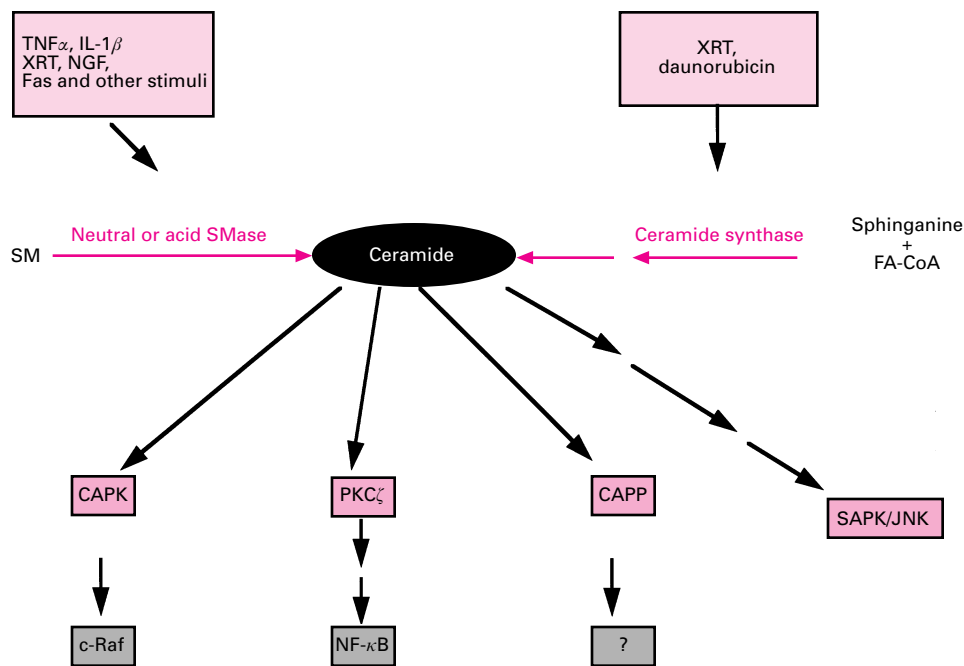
TNF$\alpha$, IL-1$\beta$
XRT, NGF,
Fas and other stimuli

XRT,
daunorubicin

SM

Neutral or acid SMase

Ceramide

Ceramide synthase

Sphinganine
+
FA-CoA

CAPK

PKC$\zeta$

CAPP

SAPK/JNK

c-Raf

NF-$\kappa$B

?